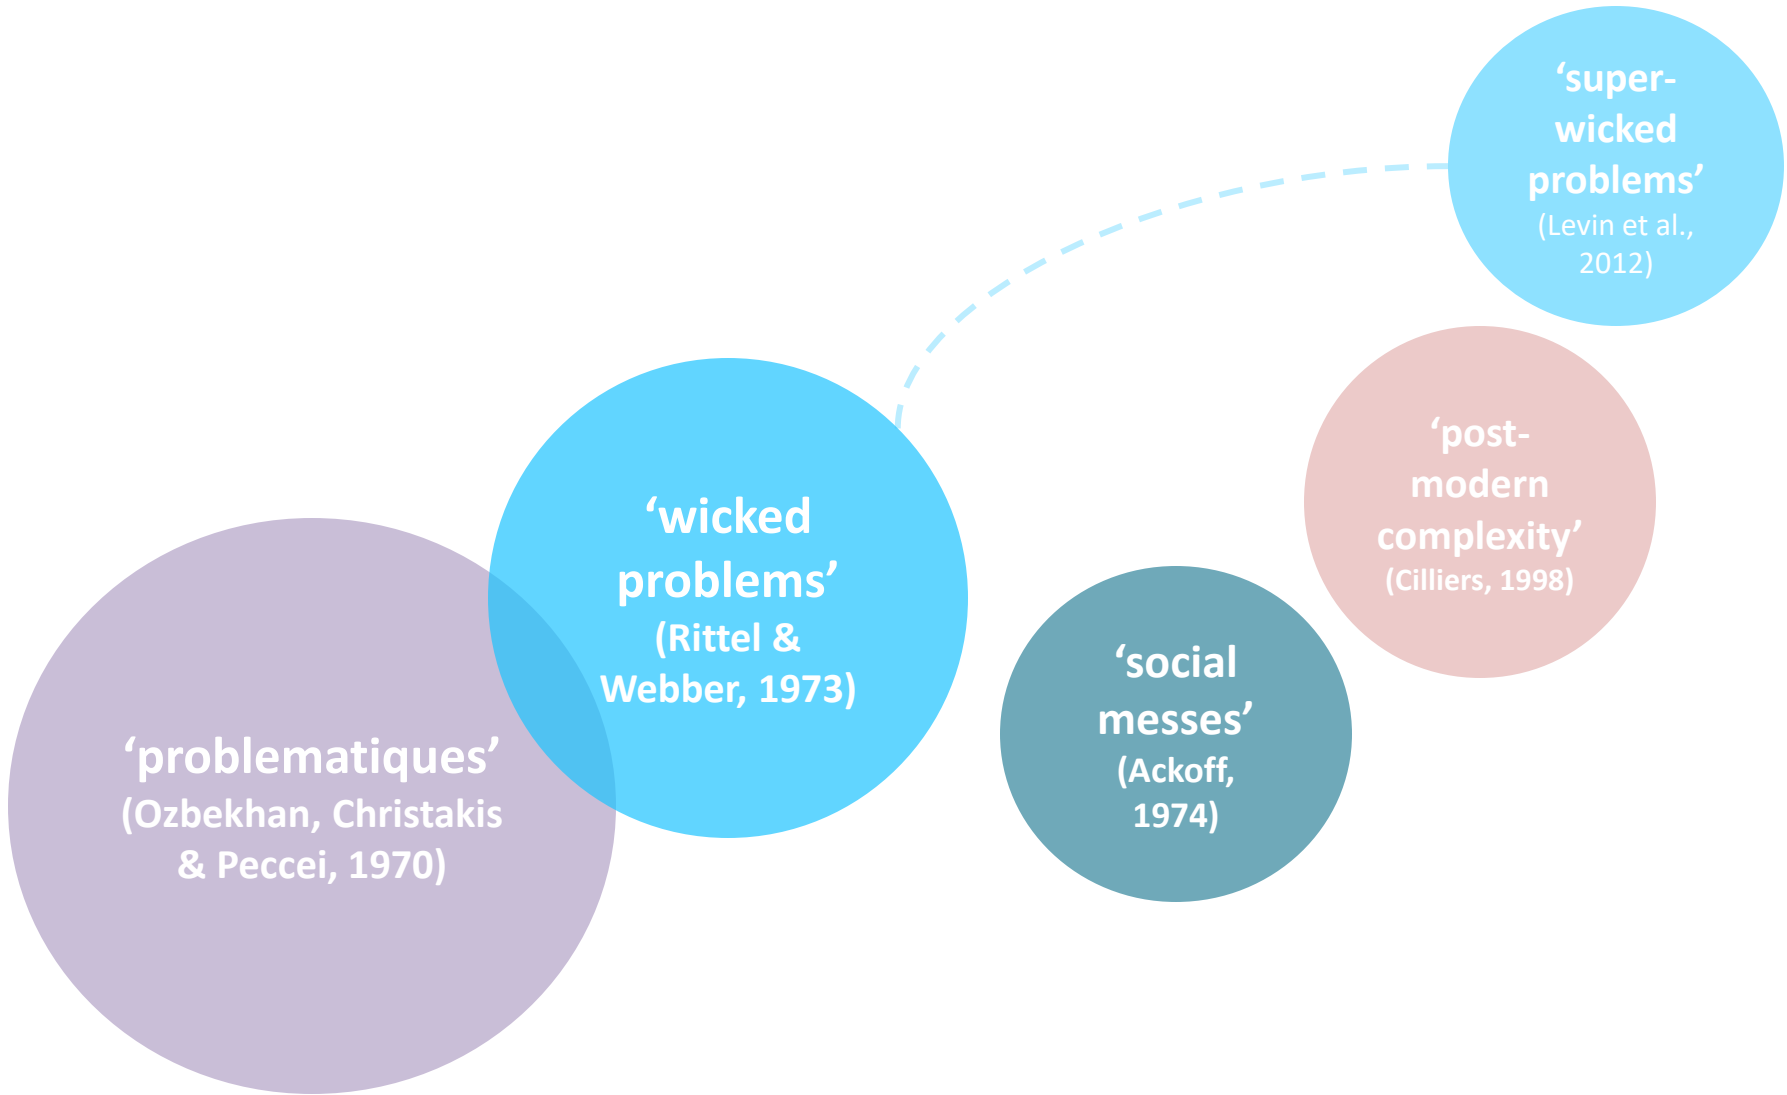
‘problematiques’
(Ozbekhan, Christakis & Peccei, 1970)

‘wicked problems’
(Rittel & Webber, 1973)

‘social messes’
(Ackoff, 1974)

‘post-modern complexity’
(Cilliers, 1998)

‘super-wicked problems’
(Levin et al., 2012)